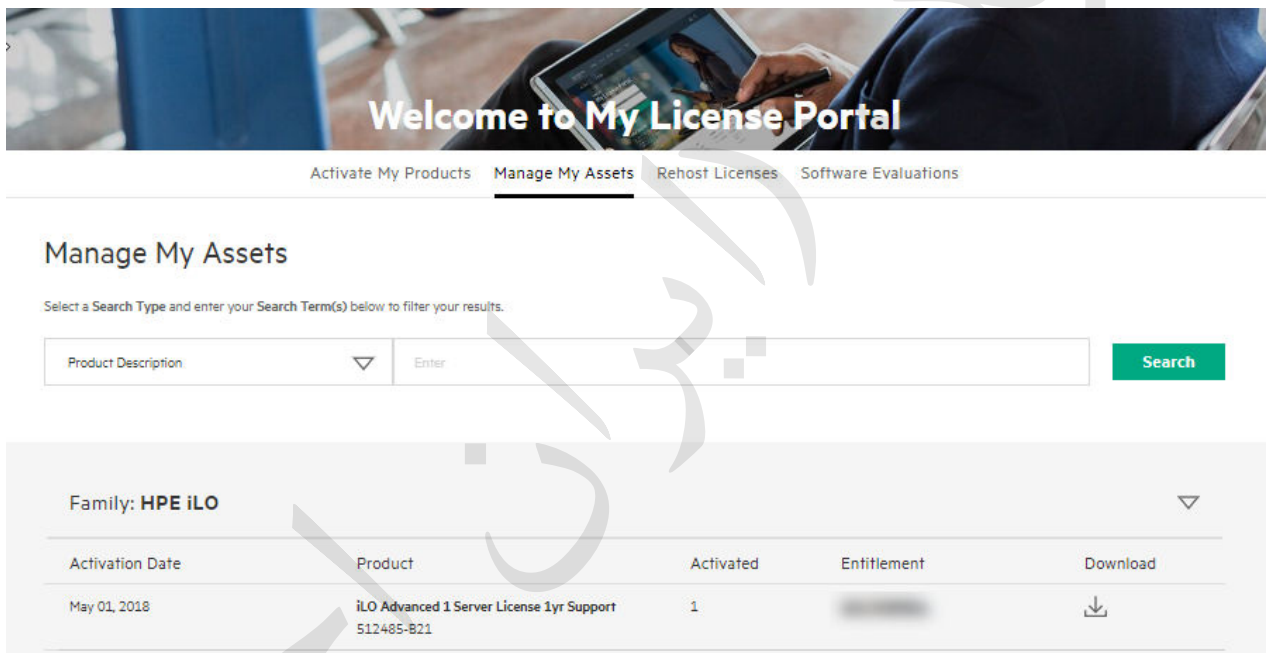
Welcome to My License Portal

Activate My Products Manage My Assets Rehost Licenses Software Evaluations

Manage My Assets

Select a Search Type and enter your Search Term(s) below to filter your results.

Product Description

Enter

Search

Family: HPE iLO

| Activation Date | Product | Activated | Entitlement | Download |
|---|---|---|---|---|
| May 01, 2018 | iLO Advanced 1 Server License 1yr Support 512485-B21 | 1 | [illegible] | |